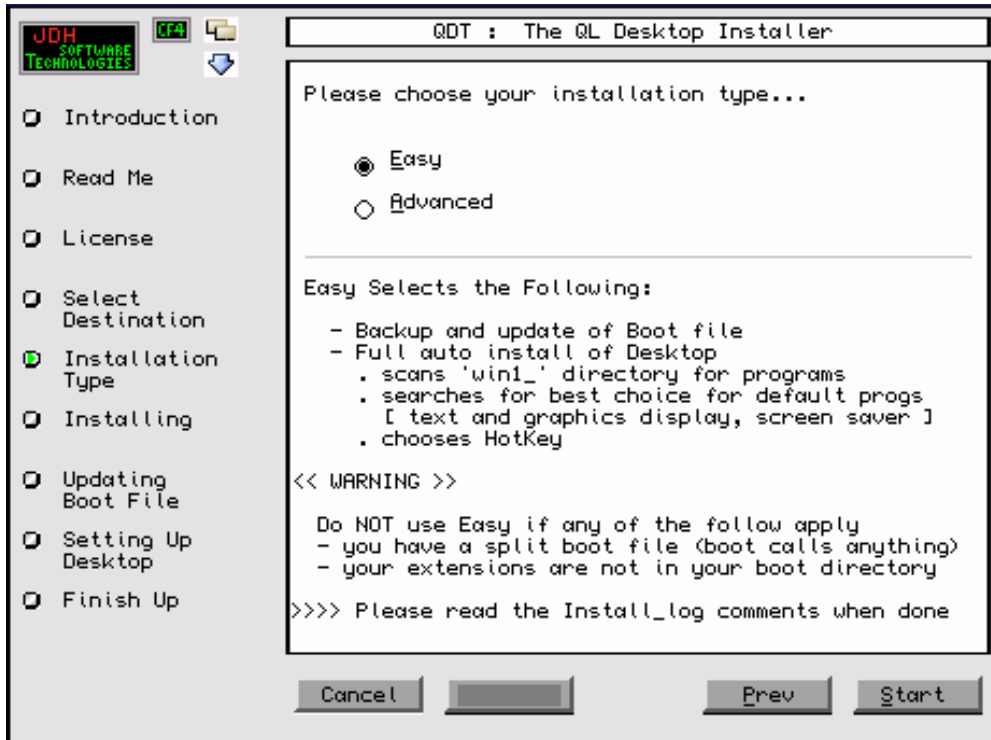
JDH SOFTWARE TECHNOLOGIES

CF4

Introduction

Read Me

License

Select Destination

Installation Type

Installing

Updating Boot File

Setting Up Desktop

Finish Up

QDT : The QL Desktop Installer

Please choose your installation type...

Easy

Advanced

Easy Selects the Following:

- Backup and update of Boot file
- Full auto install of Desktop
. scans 'win1_' directory for programs
. searches for best choice for default progs
[ text and graphics display, screen saver ]
. chooses HotKey

<< WARNING >>

Do NOT use Easy if any of the follow apply
- you have a split boot file (boot calls anything)
- your extensions are not in your boot directory

>>>> Please read the Install_log comments when done

Cancel

Prev

Start